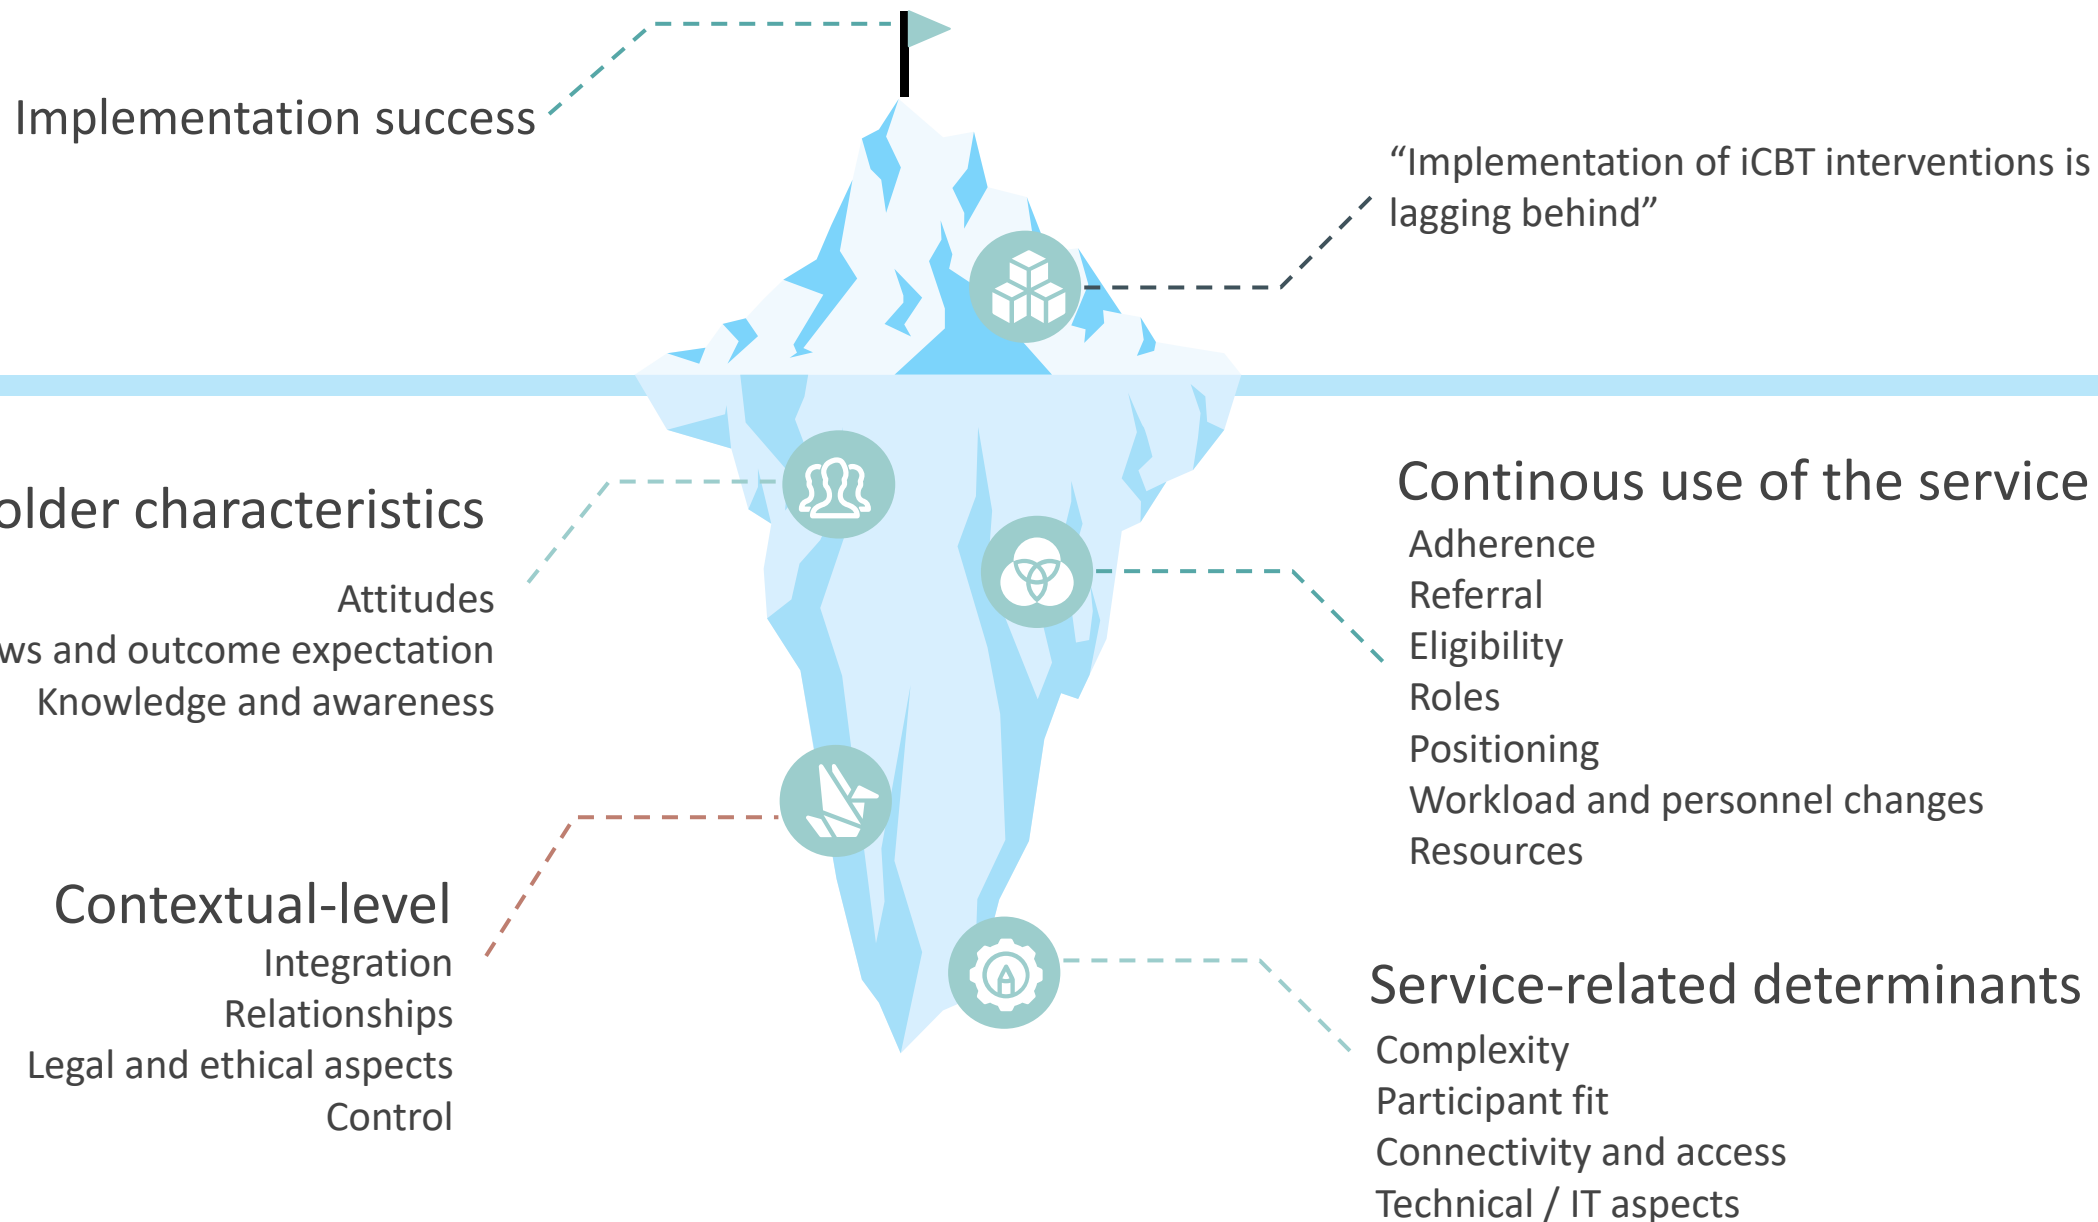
Implementation success

“Implementation of iCBT interventions is lagging behind”

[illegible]older characteristics

Attitudes
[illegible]ws and outcome expectation
Knowledge and awareness

Continous use of the service
Adherence
Referral
Eligibility
Roles
Positioning
Workload and personnel changes
Resources

Contextual-level
Integration
Relationships
Legal and ethical aspects
Control

Service-related determinants
Complexity
Participant fit
Connectivity and access
Technical / IT aspects